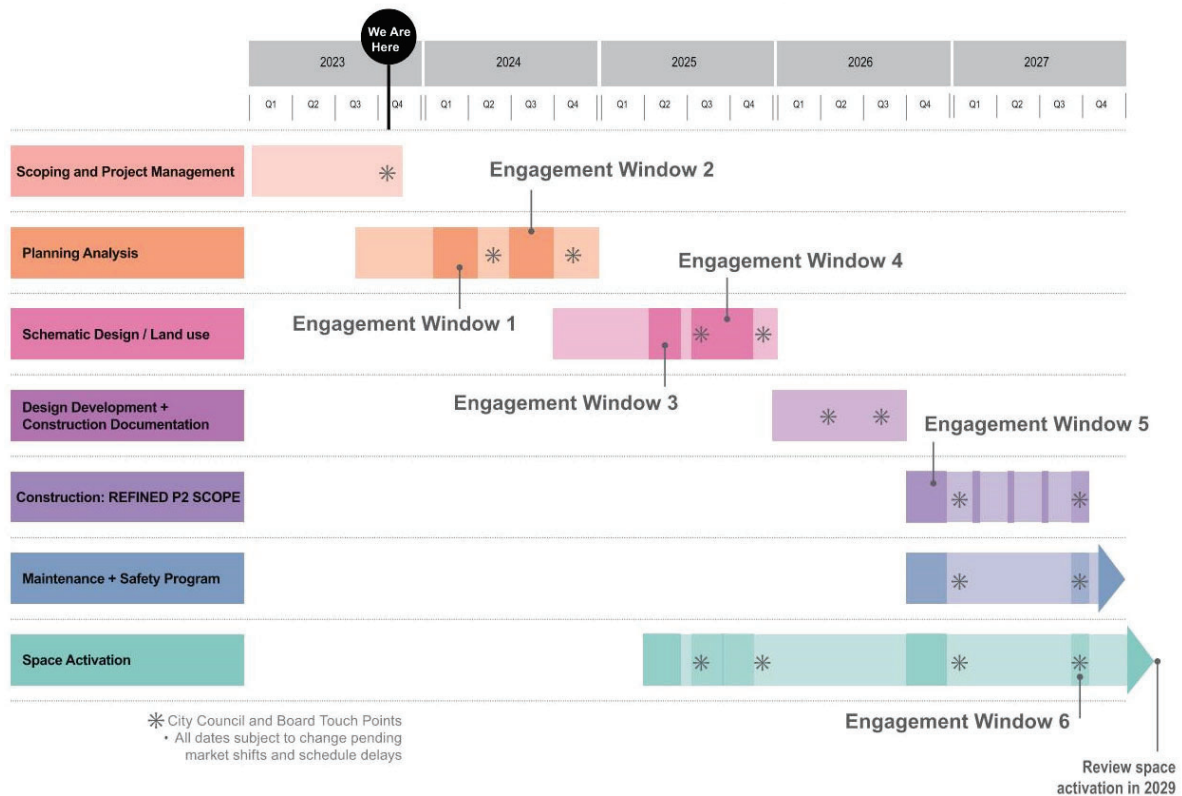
We Are Here

| 2023 | | | | 2024 | | | | 2025 | | | | 2026 | | | | 2027 | | | |
|---|---|---|---|---|---|---|---|---|---|---|---|---|---|---|---|---|---|---|---|
| Q1 | Q2 | Q3 | Q4 | Q1 | Q2 | Q3 | Q4 | Q1 | Q2 | Q3 | Q4 | Q1 | Q2 | Q3 | Q4 | Q1 | Q2 | Q3 | Q4 |

Scoping and Project Management

Engagement Window 2

Planning Analysis

Engagement Window 4

Engagement Window 1

Schematic Design / Land use

Engagement Window 3

Design Development + Construction Documentation

Engagement Window 5

Construction: REFINED P2 SCOPE

Maintenance + Safety Program

Space Activation

✳ City Council and Board Touch Points
• All dates subject to change pending market shifts and schedule delays

Engagement Window 6

Review space activation in 2029